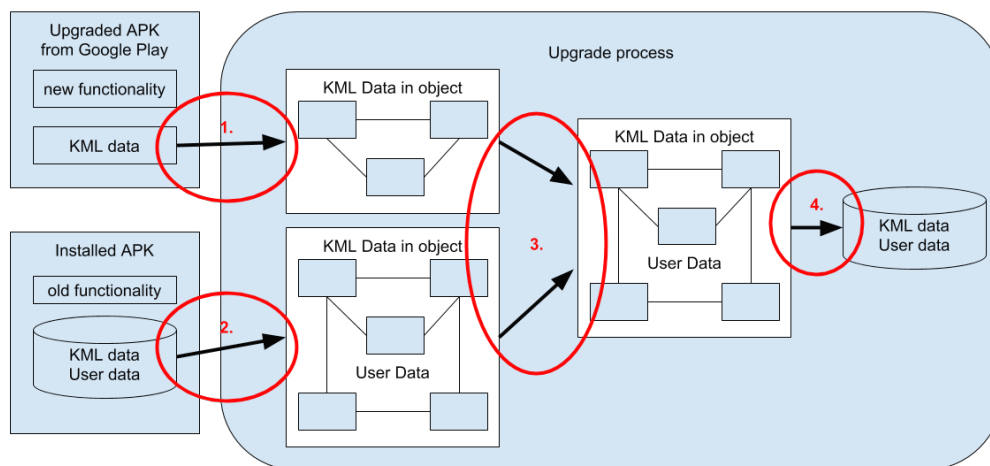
Upgraded APK from Google Play

new functionality

KML data

Installed APK

old functionality

KML data
User data

Upgrade process

1.

KML Data in object

2.

KML Data in object

User Data

3.

KML Data in object

User Data

4.

KML data
User data